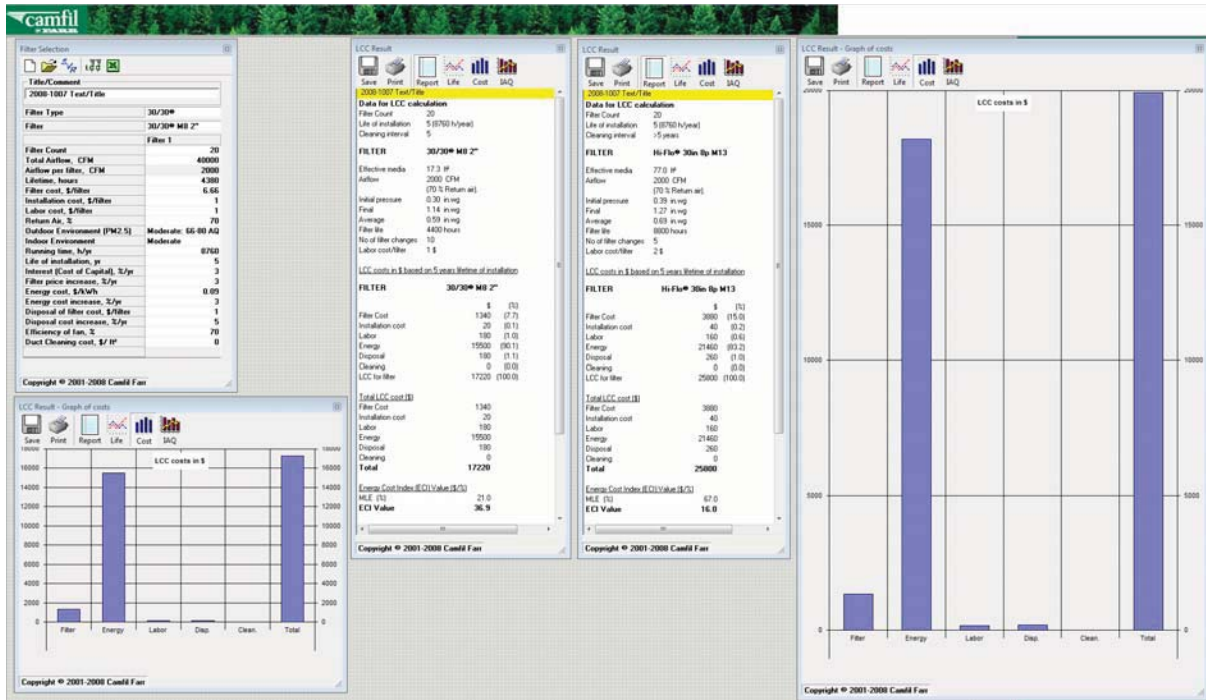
camfil FARR

Filter Selection

Title/Comment
2008-1007 Test/Title

| Filter Type | 30/30® |
|---|---|
| Filter | 30/30® M8 2" |
| | Filter 1 |
| Filter Count | 20 |
| Total Airflow, CFM | 40000 |
| Airflow per filter, CFM | 2000 |
| Lifetime, hours | 4380 |
| Filter cost, $/filter | 6.66 |
| Installation cost, $/filter | 1 |
| Labor cost, $/filter | 1 |
| Return Air, % | 70 |
| Outdoor Environment (PM2.5) | Moderate: 66-80 AQ |
| Indoor Environment | Moderate |
| Running time, h/yr | 8760 |
| Life of installation, yr | 5 |
| Interest (Cost of Capital), %/yr | 3 |
| Filter price increase, %/yr | 3 |
| Energy cost, $/kWh | 0.09 |
| Energy cost increase, %/yr | 3 |
| Disposal of filter cost, $/filter | 1 |
| Disposal cost increase, %/yr | 5 |
| Efficiency of fan, % | 70 |
| Duct Cleaning cost, $/ ft² | 0 |

Copyright © 2001-2008 Camfil Farr

LCC Result - Graph of costs
Save Print Report Life Cost IAQ
LCC costs in $
18000 16000 14000 12000 10000 8000 6000 4000 2000 0
Filter Energy Labor Disp. Clean. Total
Copyright © 2001-2008 Camfil Farr

LCC Result
Save Print Report Life Cost IAQ
2008-1007 Test/Title
Data for LCC calculation
Filter Count 20
Life of installation 5 (8760 h/year)
Cleaning interval 5

FILTER 30/30® M8 2"

Effective media 17.3 ft²
Airflow 2000 CFM
(70 % Return air)
Initial pressure 0.30 in.wg
Final 1.14 in.wg
Average 0.59 in.wg
Filter life 4400 hours
No of filter changes 10
Labor cost/filter 1 $

LCC costs in $ based on 5 years lifetime of installation

FILTER 30/30® M8 2"
$ (%)
Filter Cost 1340 (7.7)
Installation cost 20 (0.1)
Labor 180 (1.0)
Energy 15500 (90.1)
Disposal 180 (1.1)
Cleaning 0 (0.0)
LCC for filter 17220 (100.0)

Total LCC cost ($)
Filter Cost 1340
Installation cost 20
Labor 180
Energy 15500
Disposal 180
Cleaning 0
Total 17220

Energy Cost Index (ECI) Value ($/%)
MLE (%) 21.0
ECI Value 36.9

Copyright © 2001-2008 Camfil Farr

LCC Result
Save Print Report Life Cost IAQ
2008-1007 Test/Title
Data for LCC calculation
Filter Count 20
Life of installation 5 (8760 h/year)
Cleaning interval >5 years

FILTER Hi-Flo® 30in 8p M13

Effective media 77.0 ft²
Airflow 2000 CFM
(70 % Return air)
Initial pressure 0.39 in.wg
Final 1.27 in.wg
Average 0.69 in.wg
Filter life 8800 hours
No of filter changes 5
Labor cost/filter 2 $

LCC costs in $ based on 5 years lifetime of installation

FILTER Hi-Flo® 30in 8p M13
$ (%)
Filter Cost 3880 (15.0)
Installation cost 40 (0.2)
Labor 160 (0.6)
Energy 21460 (83.2)
Disposal 260 (1.0)
Cleaning 0 (0.0)
LCC for filter 25800 (100.0)

Total LCC cost ($)
Filter Cost 3880
Installation cost 40
Labor 160
Energy 21460
Disposal 260
Cleaning 0
Total 25800

Energy Cost Index (ECI) Value ($/%)
MLE (%) 67.0
ECI Value 16.0

Copyright © 2001-2008 Camfil Farr

LCC Result - Graph of costs
Save Print Report Life Cost IAQ
LCC costs in $
20000 15000 10000 5000 0
Filter Energy Labor Disp. Clean. Total
Copyright © 2001-2008 Camfil Farr